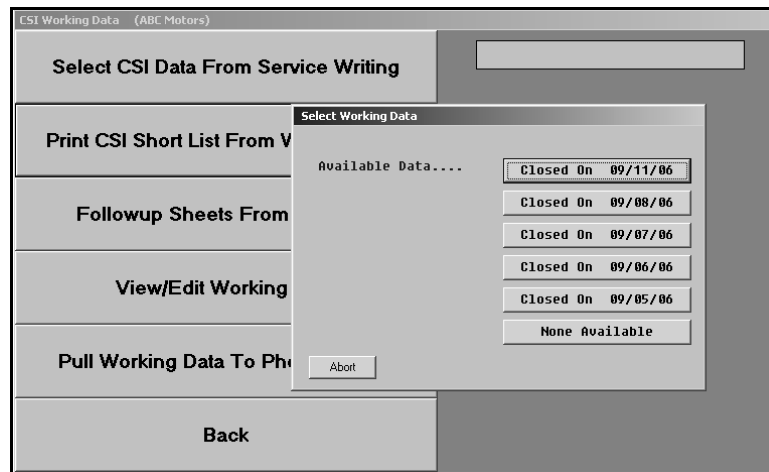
CSI Working Data (ABC Motors)

Select CSI Data From Service Writing

Print CSI Short List From V

Followup Sheets From

View/Edit Working

Pull Working Data To Ph

Back

Select Working Data

Available Data....

Closed On 09/11/06

Closed On 09/08/06

Closed On 09/07/06

Closed On 09/06/06

Closed On 09/05/06

None Available

Abort